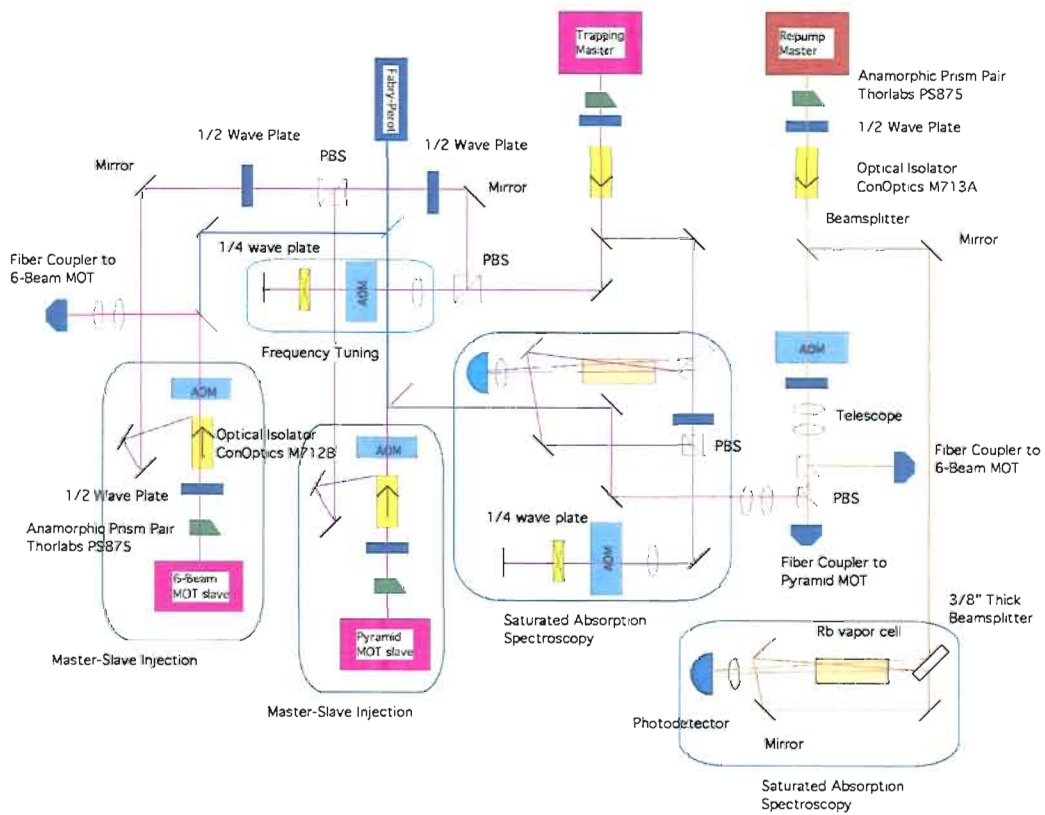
Trapping Master

Repump Master

Anamorphic Prism Pair
Thorlabs PS875

1/2 Wave Plate

Optical Isolator
ConOptics M713A

Beamsplitter

Mirror

Fabry-Perot

1/2 Wave Plate

PBS

1/2 Wave Plate

Mirror

Mirror

1/4 wave plate

PBS

Fiber Coupler to
6-Beam MOT

AOM

Frequency Tuning

AOM

Optical Isolator
ConOptics M712B

1/2 Wave Plate

Anamorphic Prism Pair
Thorlabs PS875

6-Beam MOT slave

Master-Slave Injection

AOM

Pyramid MOT slave

Master-Slave Injection

PBS

1/4 wave plate

AOM

Saturated Absorption
Spectroscopy

AOM

Telescope

Fiber Coupler to
6-Beam MOT

PBS

Fiber Coupler to
Pyramid MOT

3/8" Thick
Beamsplitter

Rb vapor cell

Photodetector

Mirror

Saturated Absorption
Spectroscopy